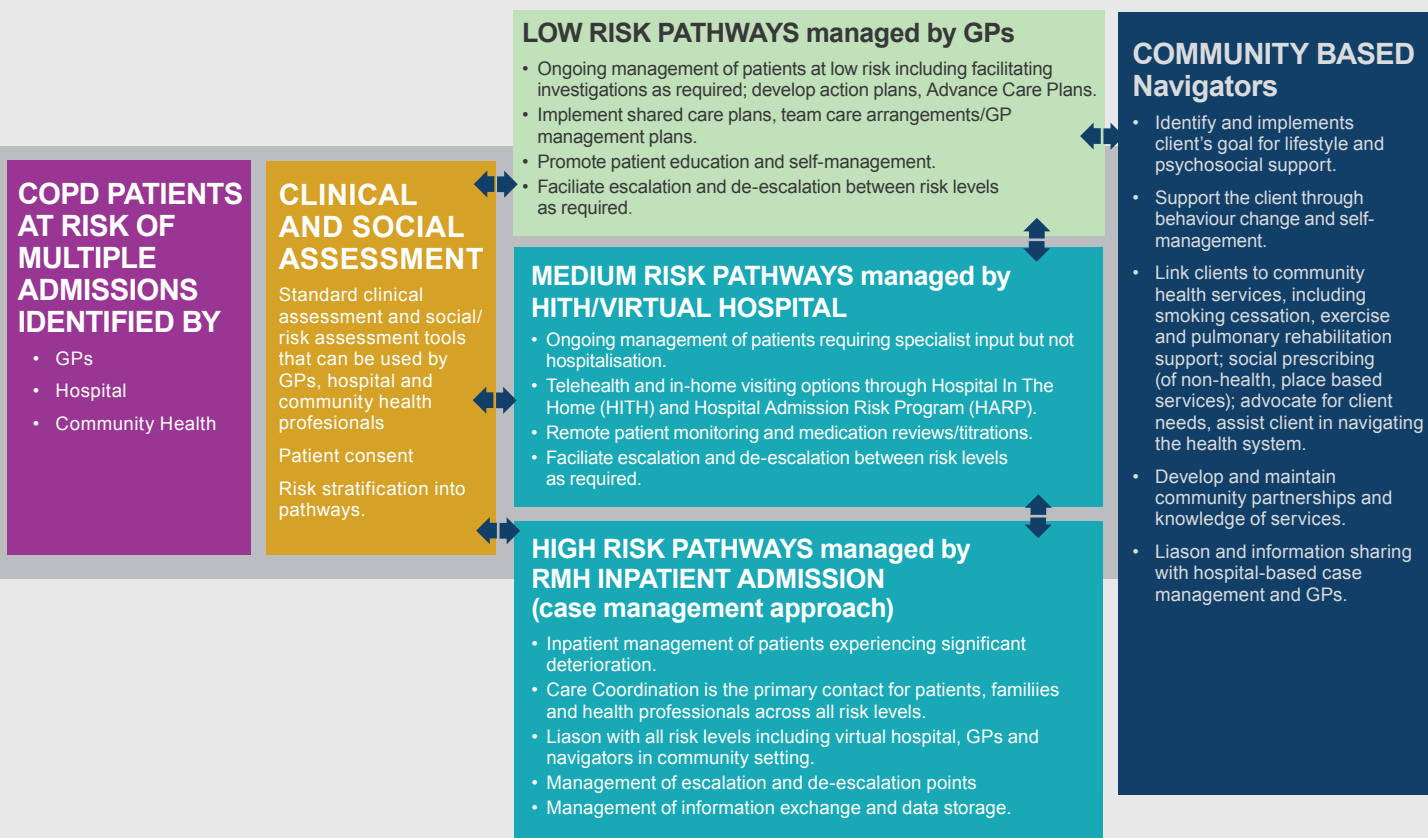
COPD PATIENTS AT RISK OF MULTIPLE ADMISSIONS IDENTIFIED BY

- GPs
- Hospital
- Community Health

CLINICAL AND SOCIAL ASSESSMENT

Standard clinical assessment and social/ risk assessment tools that can be used by GPs, hospital and community health profesionals

Patient consent

Risk stratification into pathways.

LOW RISK PATHWAYS managed by GPs

- Ongoing management of patients at low risk including facilitating investigations as required; develop action plans, Advance Care Plans.
- Implement shared care plans, team care arrangements/GP management plans.
- Promote patient education and self-management.
- Faciliate escalation and de-escalation between risk levels as required.

MEDIUM RISK PATHWAYS managed by HITH/VIRTUAL HOSPITAL

- Ongoing management of patients requiring specialist input but not hospitalisation.
- Telehealth and in-home visiting options through Hospital In The Home (HITH) and Hospital Admission Risk Program (HARP).
- Remote patient monitoring and medication reviews/titrations.
- Faciliate escalation and de-escalation between risk levels as required.

HIGH RISK PATHWAYS managed by RMH INPATIENT ADMISSION (case management approach)

- Inpatient management of patients experiencing significant deterioration.
- Care Coordination is the primary contact for patients, familiies and health professionals across all risk levels.
- Liason with all risk levels including virtual hospital, GPs and navigators in community setting.
- Management of escalation and de-escalation points
- Management of information exchange and data storage.

COMMUNITY BASED Navigators

- Identify and implements client's goal for lifestyle and psychosocial support.
- Support the client through behaviour change and self-management.
- Link clients to community health services, including smoking cessation, exercise and pulmonary rehabilitation support; social prescribing (of non-health, place based services); advocate for client needs, assist client in navigating the health system.
- Develop and maintain community partnerships and knowledge of services.
- Liason and information sharing with hospital-based case management and GPs.